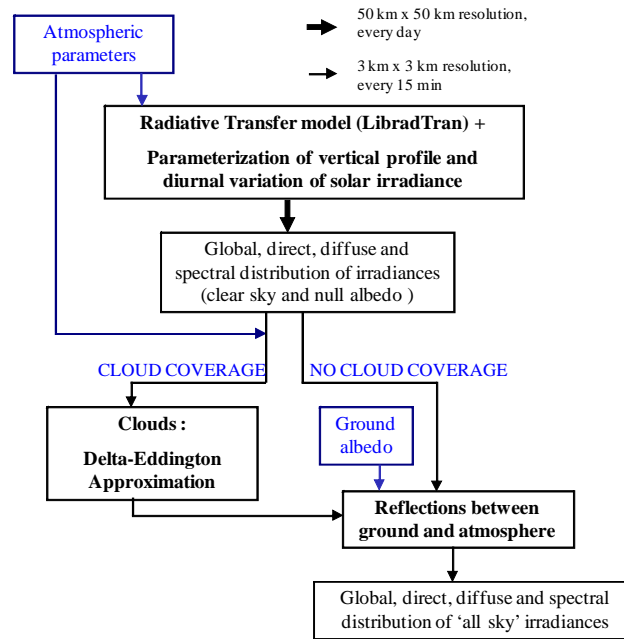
Atmospheric parameters

50 km x 50 km resolution, every day

3 km x 3 km resolution, every 15 min

Radiative Transfer model (LibradTran) +

Parameterization of vertical profile and diurnal variation of solar irradiance

Global, direct, diffuse and spectral distribution of irradiances (clear sky and null albedo )

CLOUD COVERAGE

NO CLOUD COVERAGE

Clouds :

Delta-Eddington Approximation

Ground albedo

Reflections between ground and atmosphere

Global, direct, diffuse and spectral distribution of 'all sky' irradiances